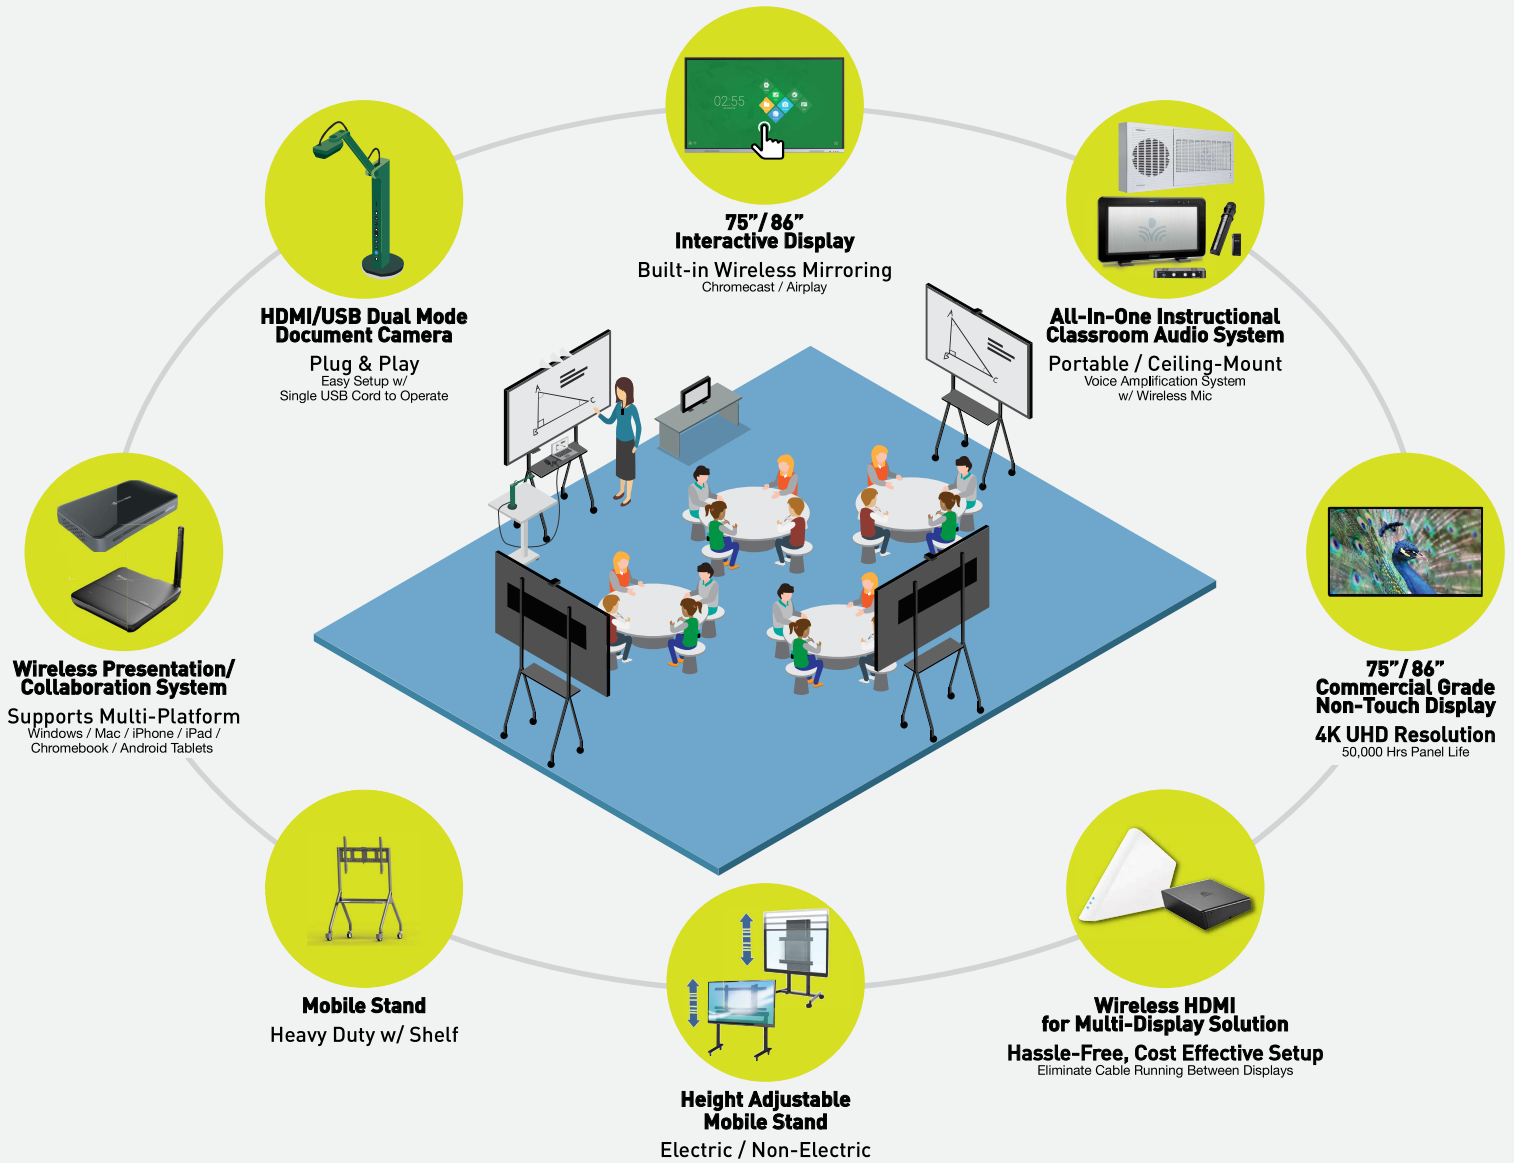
75"/ 86"
Interactive Display
Built-in Wireless Mirroring
Chromecast / Airplay

HDMI/USB Dual Mode
Document Camera
Plug & Play
Easy Setup w/
Single USB Cord to Operate

All-In-One Instructional
Classroom Audio System
Portable / Ceiling-Mount
Voice Amplification System
w/ Wireless Mic

Wireless Presentation/
Collaboration System
Supports Multi-Platform
Windows / Mac / iPhone / iPad /
Chromebook / Android Tablets

75"/ 86"
Commercial Grade
Non-Touch Display
4K UHD Resolution
50,000 Hrs Panel Life

Mobile Stand
Heavy Duty w/ Shelf

Height Adjustable
Mobile Stand
Electric / Non-Electric

Wireless HDMI
for Multi-Display Solution
Hassle-Free, Cost Effective Setup
Eliminate Cable Running Between Displays